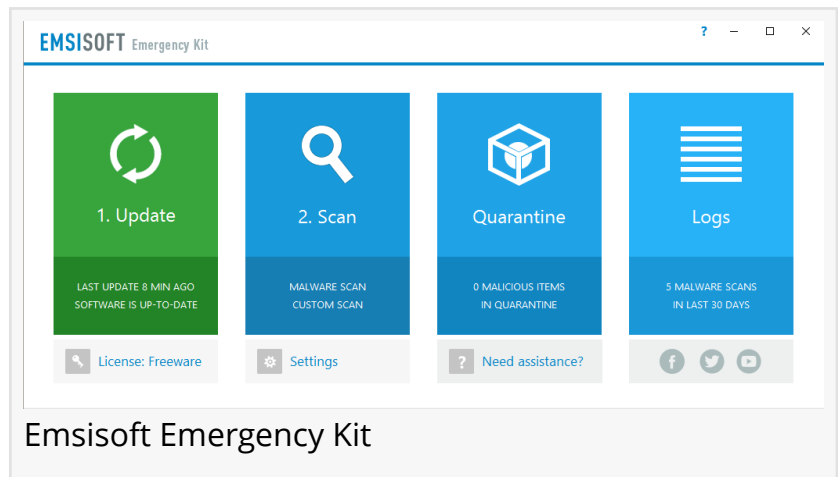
EMSISOFT Emergency Kit

? – □ ×

1. Update

LAST UPDATE 8 MIN AGO
SOFTWARE IS UP-TO-DATE

2. Scan

MALWARE SCAN
CUSTOM SCAN

Quarantine

0 MALICIOUS ITEMS
IN QUARANTINE

Logs

5 MALWARE SCANS
IN LAST 30 DAYS

License: Freeware

Settings

? Need assistance?

Emsisoft Emergency Kit